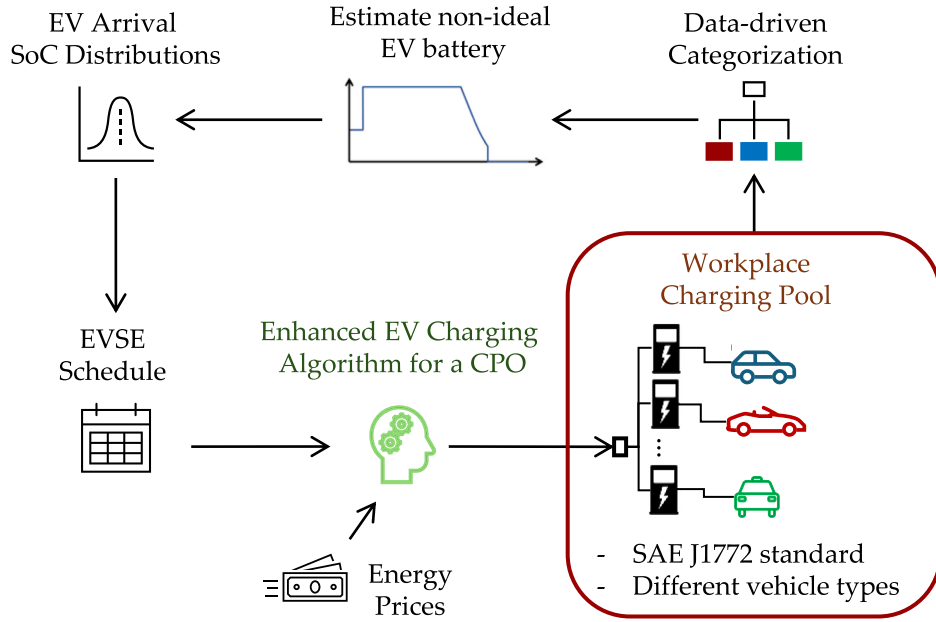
EV Arrival SoC Distributions

Estimate non-ideal EV battery

Data-driven Categorization

EVSE Schedule

Enhanced EV Charging Algorithm for a CPO

Workplace Charging Pool

Energy Prices

- SAE J1772 standard
- Different vehicle types